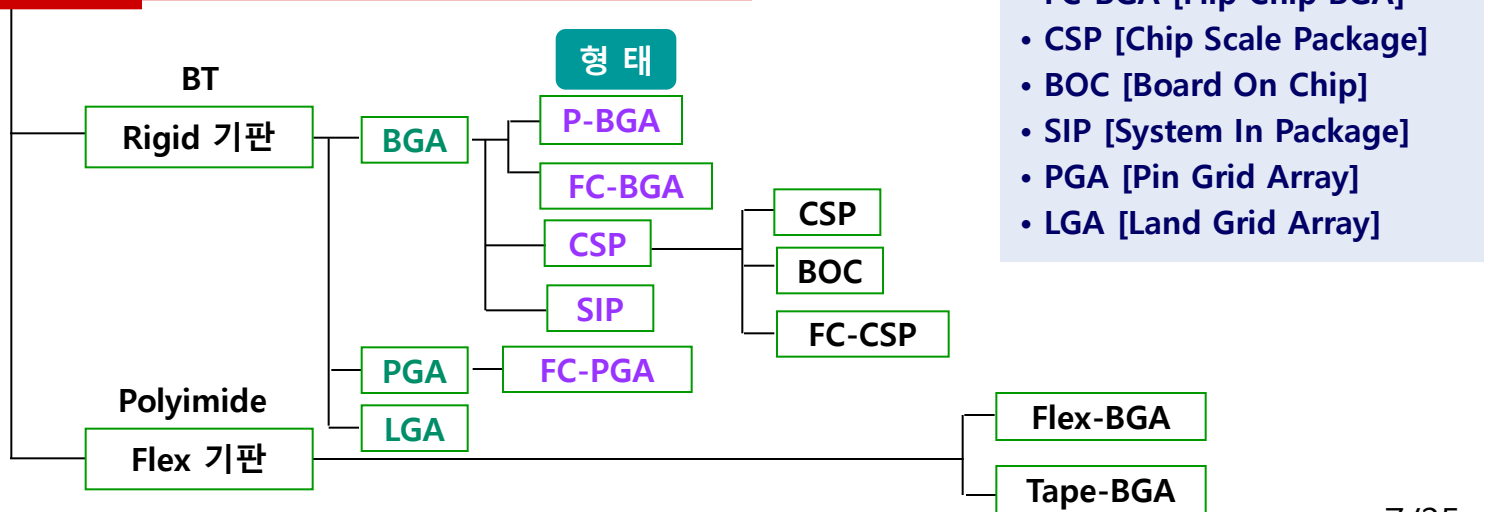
• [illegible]
• CSP [Chip Scale Package]
• BOC [Board On Chip]
• SIP [System In Package]
• PGA [Pin Grid Array]
• LGA [Land Grid Array]

형 태

BT
Rigid 기판

BGA
P-BGA
FC-BGA
CSP
SIP
CSP
BOC
FC-CSP
PGA
FC-PGA
LGA

Polyimide
Flex 기판

Flex-BGA
Tape-BGA

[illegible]